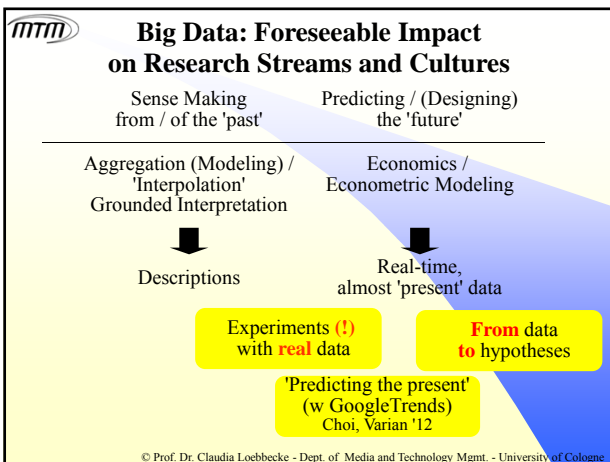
mtm

Big Data: Foreseeable Impact on Research Streams and Cultures

Sense Making from / of the 'past'

Predicting / (Designing) the 'future'

Aggregation (Modeling) / 'Interpolation' Grounded Interpretation

Economics / Econometric Modeling

Descriptions

Real-time, almost 'present' data

Experiments (!) with real data

From data to hypotheses

'Predicting the present' (w GoogleTrends) Choi, Varian '12

© Prof. Dr. Claudia Loebbecke - Dept. of Media and Technology Mgmt. - University of Cologne